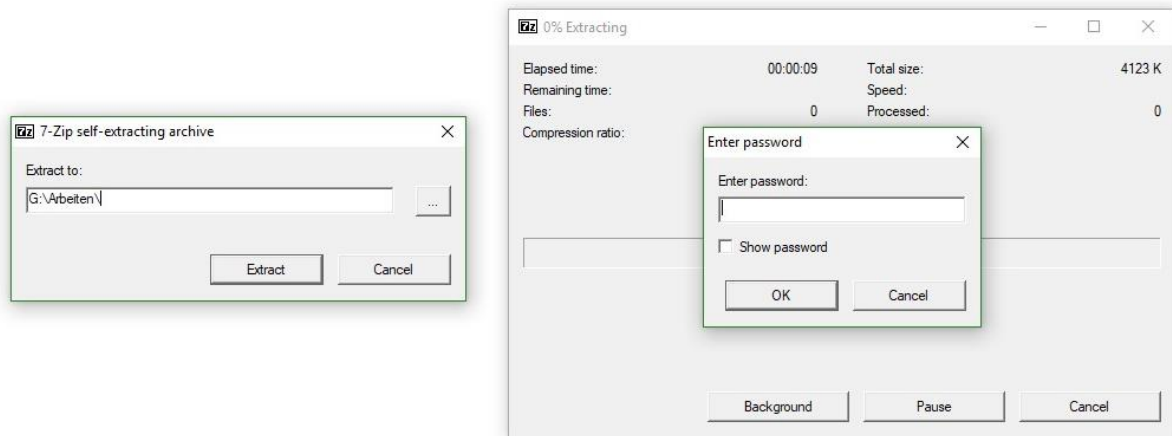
7z 7-Zip self-extracting archive

Extract to:

G:\Arbeiten\

...

Extract

Cancel

7z 0% Extracting

Elapsed time: 00:00:09

Remaining time:

Files: 0

Compression ratio:

Total size: 4123 K

Speed:

Processed: 0

Enter password

Enter password:

Show password

OK

Cancel

Background

Pause

Cancel